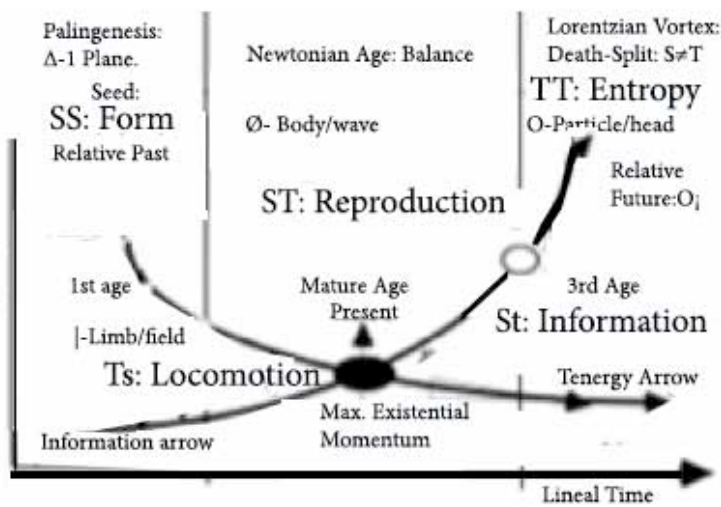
Palingenesis: Δ-1 Plane.
Seed:
SS: Form
Relative Past

Newtonian Age: Balance

Ø- Body/wave

Lorentzian Vortex: Death-Split: S≠T
TT: Entropy
O-Particle/head

Relative Future:O¡

ST: Reproduction

1st age

|-Limb/field

Ts: Locomotion

Mature Age Present

3rd Age

St: Information

Tenergy Arrow

Max. Existential Momentum

Information arrow

Lineal Time